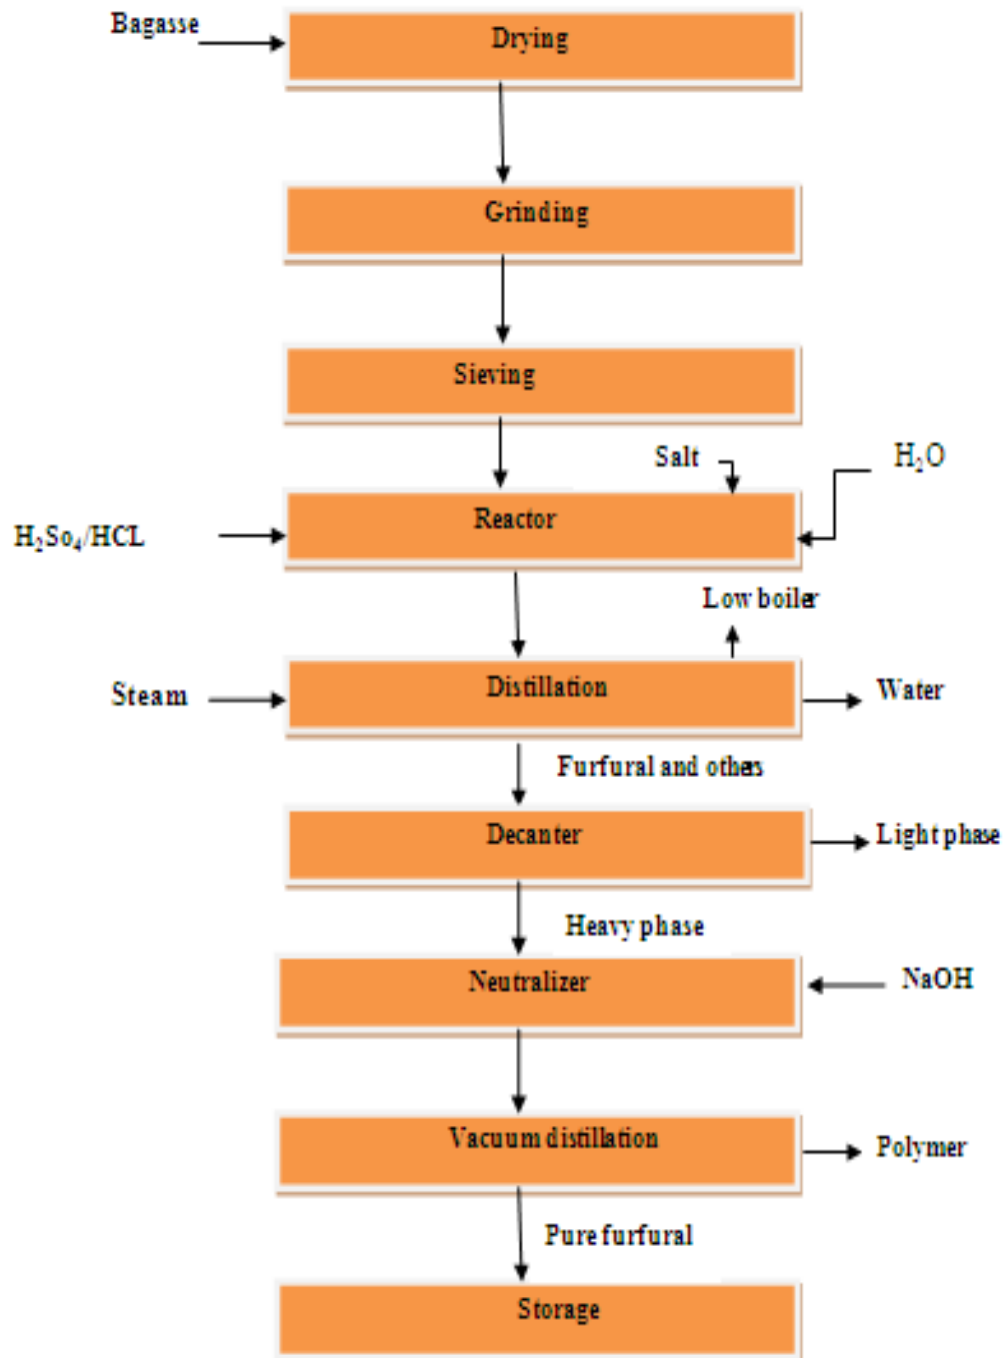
Bagasse

Drying

Grinding

Sieving

Salt

$H_2O$

$H_2So_4$/HCL

Reactor

Low boiler

Steam

Distillation

Water

Furfural and others

Decanter

Light phase

Heavy phase

Neutralizer

NaOH

Vacuum distillation

Polymer

Pure furfural

Storage